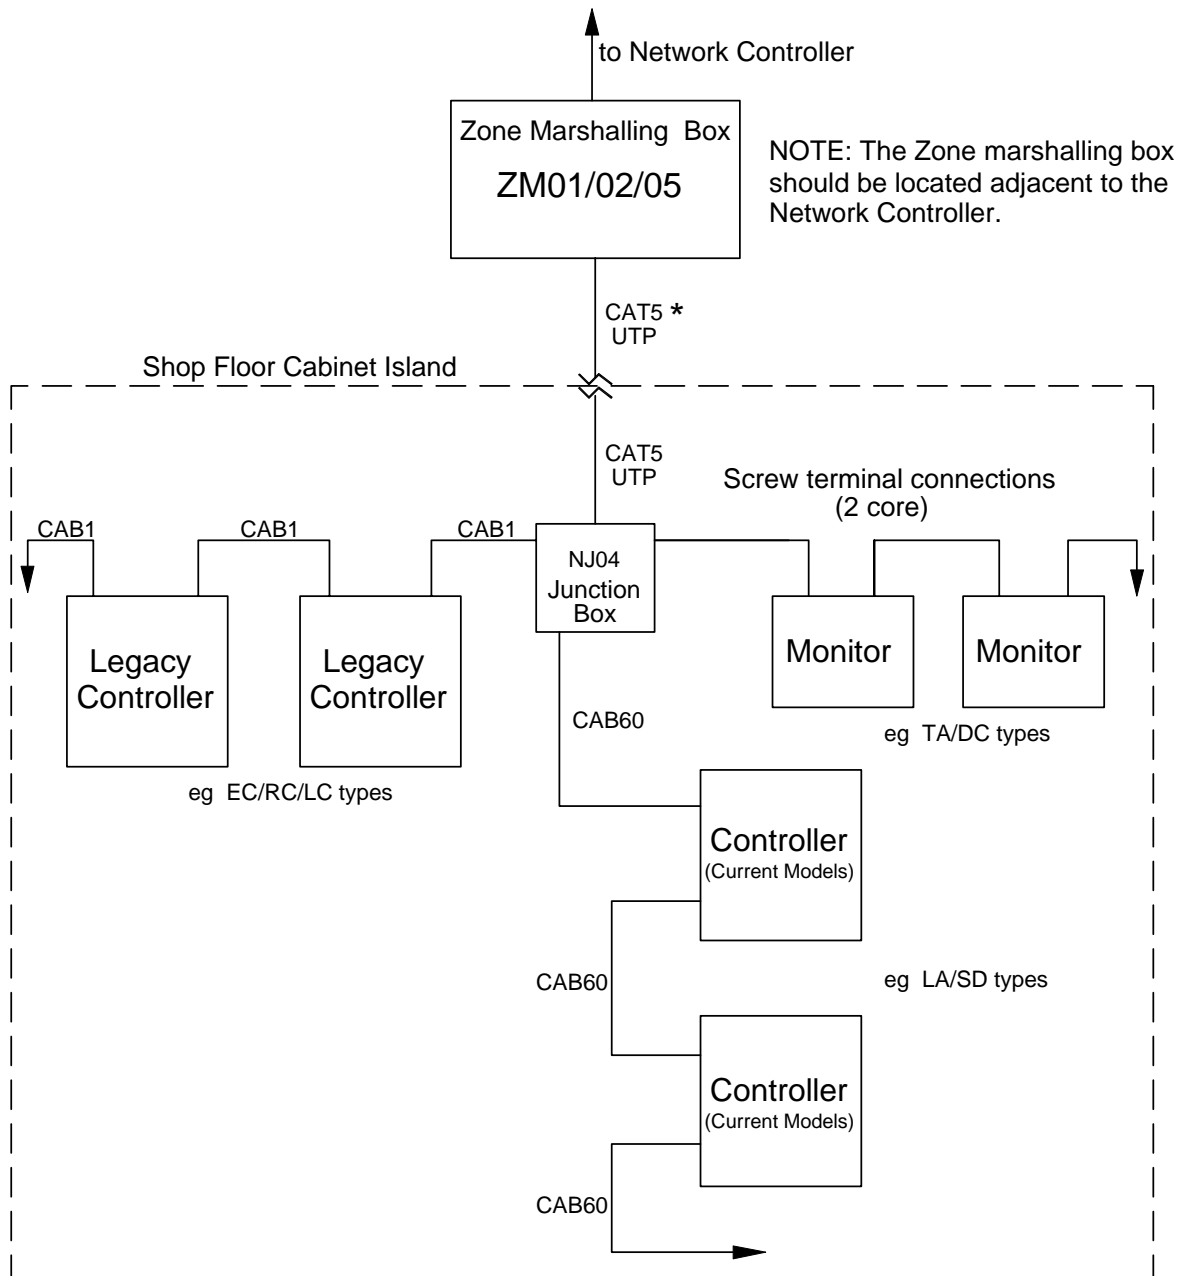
to Network Controller

Zone Marshalling Box
ZM01/02/05

NOTE: The Zone marshalling box should be located adjacent to the Network Controller.

CAT5 *
UTP

Shop Floor Cabinet Island

CAT5
UTP

Screw terminal connections
(2 core)

CAB1

CAB1

CAB1

NJ04
Junction
Box

Legacy
Controller

Legacy
Controller

Monitor

Monitor

CAB60

eg TA/DC types

eg EC/RC/LC types

Controller
(Current Models)

CAB60

eg LA/SD types

Controller
(Current Models)

CAB60